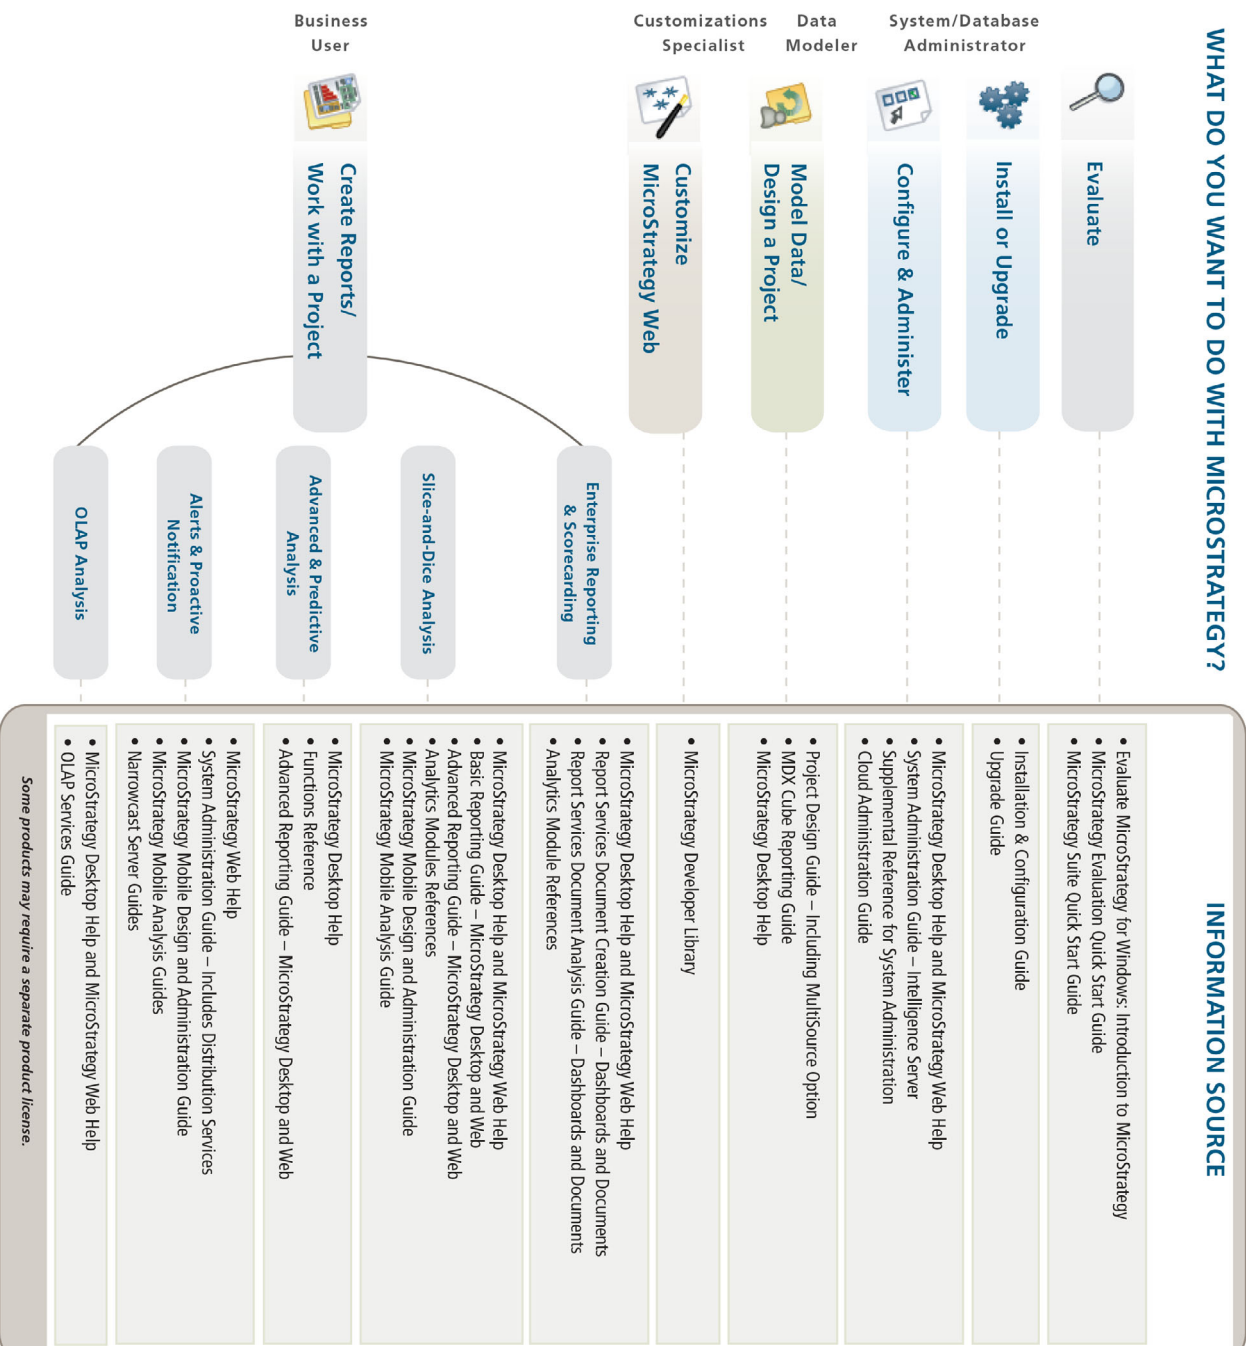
WHAT DO YOU WANT TO DO WITH MICROSTRATEGY?

Business User

Customizations Specialist

Data Modeler

System/Database Administrator

Evaluate

Install or Upgrade

Configure & Administer

Model Data/ Design a Project

Customize MicroStrategy Web

Create Reports/ Work with a Project

Enterprise Reporting & Scorecarding

Slice-and-Dice Analysis

Advanced & Predictive Analysis

Alerts & Proactive Notification

OLAP Analysis

INFORMATION SOURCE

• Evaluate MicroStrategy for Windows: Introduction to MicroStrategy
• MicroStrategy Evaluation Quick Start Guide
• MicroStrategy Suite Quick Start Guide

• Installation & Configuration Guide
• Upgrade Guide

• MicroStrategy Desktop Help and MicroStrategy Web Help
• System Administration Guide – Intelligence Server
• Supplemental Reference for System Administration
• Cloud Administration Guide

• Project Design Guide – Including MultiSource Option
• MDX Cube Reporting Guide
• MicroStrategy Desktop Help

• MicroStrategy Developer Library

• MicroStrategy Desktop Help and MicroStrategy Web Help
• Report Services Document Creation Guide – Dashboards and Documents
• Report Services Document Analysis Guide – Dashboards and Documents
• Analytics Module References

• MicroStrategy Desktop Help and MicroStrategy Web Help
• Basic Reporting Guide – MicroStrategy Desktop and Web
• Advanced Reporting Guide – MicroStrategy Desktop and Web
• Analytics Modules References
• MicroStrategy Mobile Design and Administration Guide
• MicroStrategy Mobile Analysis Guide

• MicroStrategy Desktop Help
• Functions Reference
• Advanced Reporting Guide – MicroStrategy Desktop and Web

• MicroStrategy Web Help
• System Administration Guide – Includes Distribution Services
• MicroStrategy Mobile Design and Administration Guide
• MicroStrategy Mobile Analysis Guides
• Narrowcast Server Guides

• MicroStrategy Desktop Help and MicroStrategy Web Help
• OLAP Services Guide

Some products may require a separate product license.